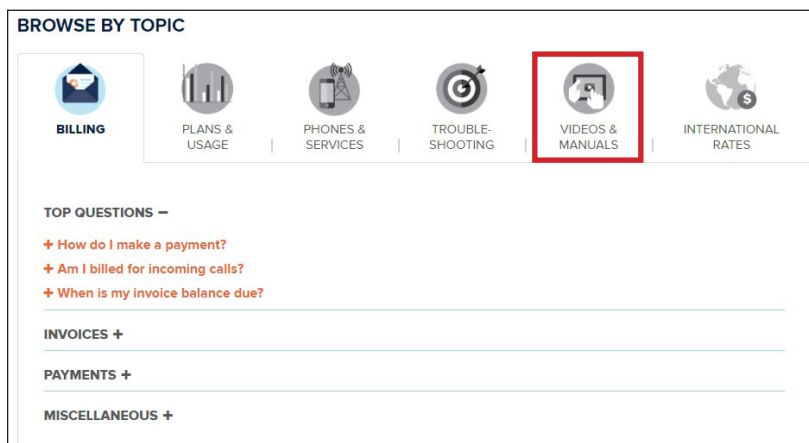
BROWSE BY TOPIC

BILLING

PLANS & USAGE

PHONES & SERVICES

TROUBLE-SHOOTING

VIDEOS & MANUALS

INTERNATIONAL RATES

TOP QUESTIONS −

+ How do I make a payment?

+ Am I billed for incoming calls?

+ When is my invoice balance due?

INVOICES +

PAYMENTS +

MISCELLANEOUS +